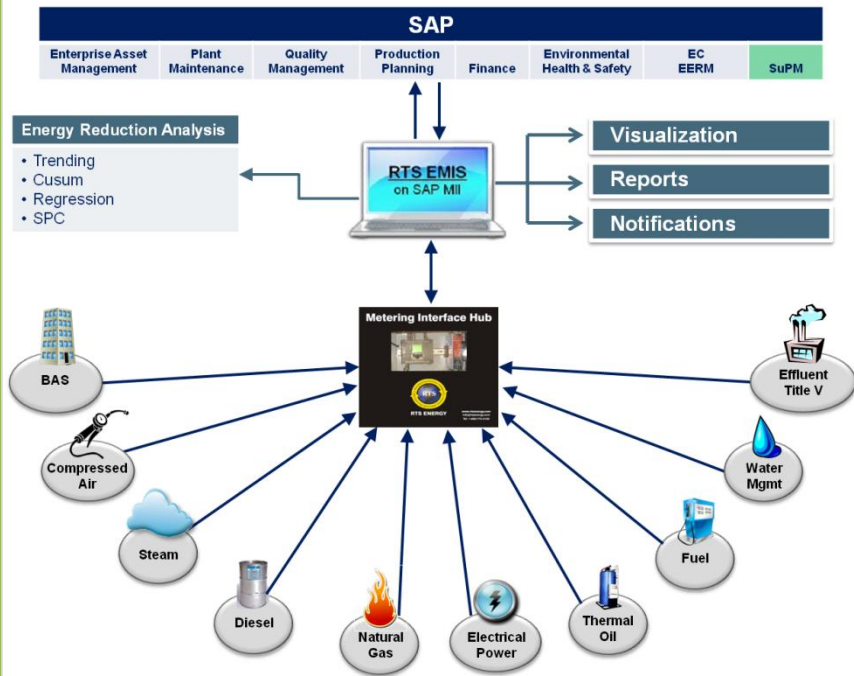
SAP

| Enterprise Asset Management | Plant Maintenance | Quality Management | Production Planning | Finance | Environmental Health & Safety | EC EERM | SuPM |
|---|---|---|---|---|---|---|---|

Energy Reduction Analysis
• Trending
• Cusum
• Regression
• SPC

RTS EMIS on SAP MII

Visualization
Reports
Notifications

Metering Interface Hub
RTS
RTS ENERGY
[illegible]

BAS
Compressed Air
Steam
Diesel
Natural Gas
Electrical Power
Thermal Oil
Fuel
Water Mgmt
Effluent Title V